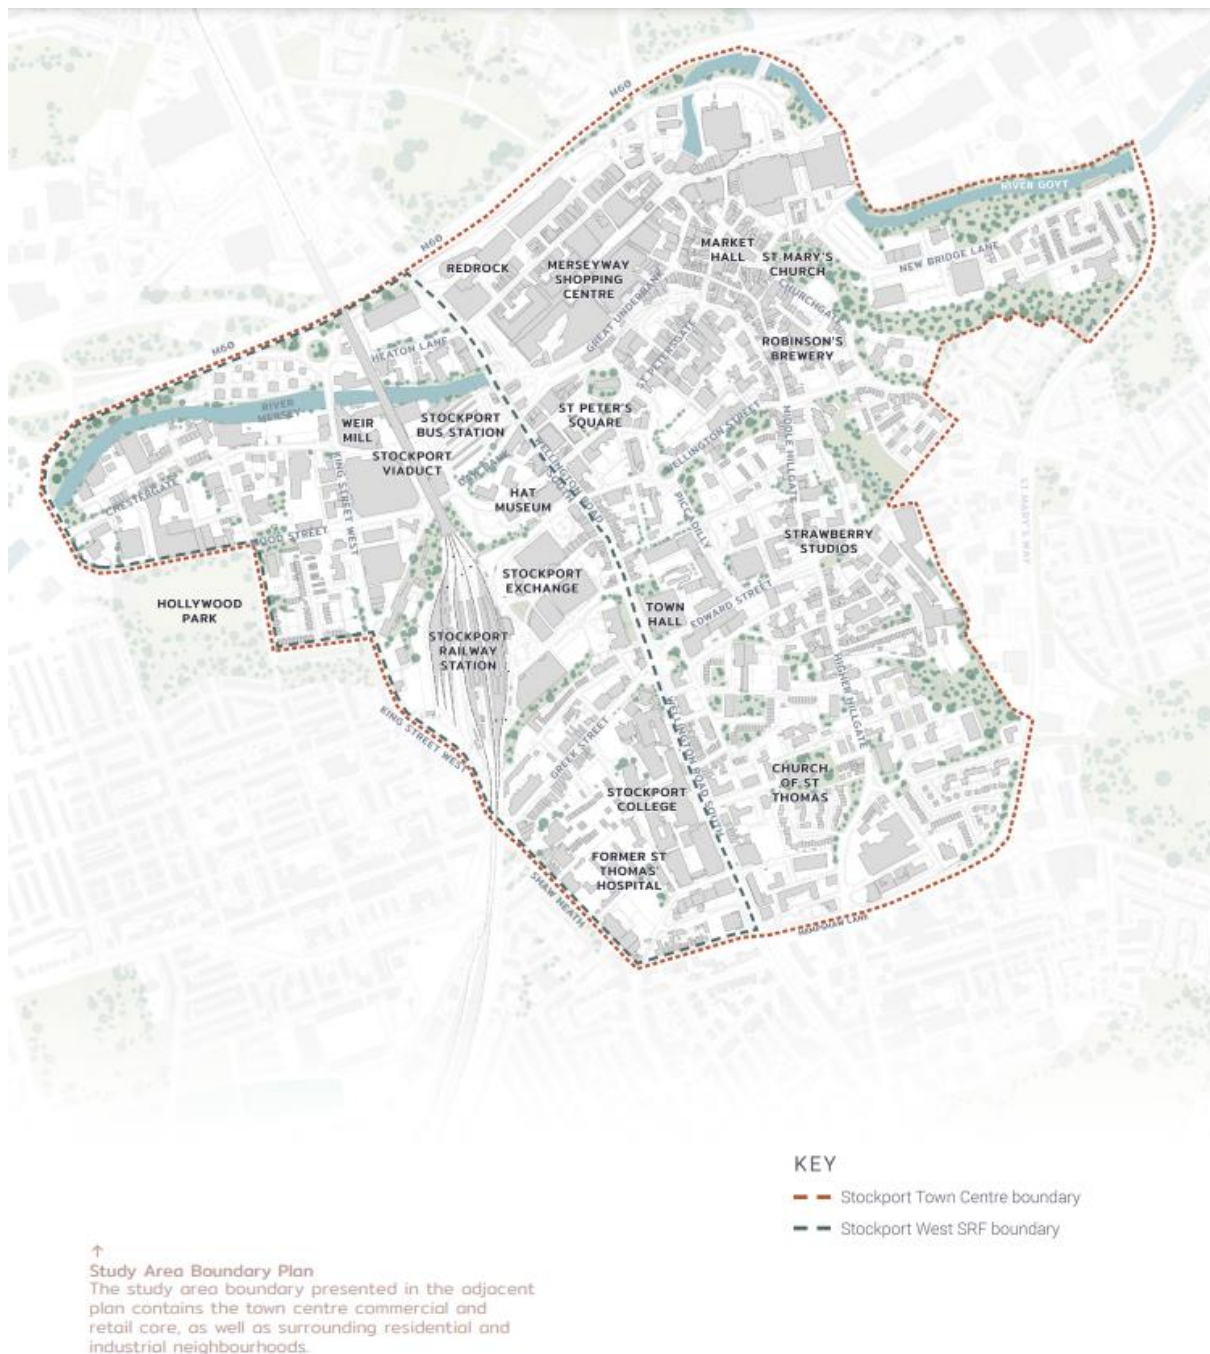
M60
M60
M60
RIVER GOYT
NEW BRIDGE LANE
REDROCK
MERSEYWAY SHOPPING CENTRE
MARKET HALL
ST MARY'S CHURCH
CHURCHGATE
GREAT UNDERBANK
ST PETERSGATE
ROBINSON'S BREWERY
HEATON LANE
RIVER MERSEY
WEIR MILL
STOCKPORT BUS STATION
ST PETER'S SQUARE
WELLINGTON ROAD NORTH
WELLINGTON STREET
MIDDLE HILLGATE
STOCKPORT VIADUCT
CHESTERGATE
KING STREET WEST
HAT MUSEUM
PICCADILLY
STRAWBERRY STUDIOS
WOOD STREET
STOCKPORT EXCHANGE
HOLLYWOOD PARK
TOWN HALL
EDWARD STREET
STOCKPORT RAILWAY STATION
ST MARY'S WAY
HIGHER HILLGATE
KING STREET WEST
GREEK STREET
WELLINGTON ROAD SOUTH
CHURCH OF ST THOMAS
STOCKPORT COLLEGE
FORMER ST THOMAS' HOSPITAL
SHAW HEATH
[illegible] LANE

KEY
Stockport Town Centre boundary
Stockport West SRF boundary

↑
Study Area Boundary Plan
The study area boundary presented in the adjacent plan contains the town centre commercial and retail core, as well as surrounding residential and industrial neighbourhoods.